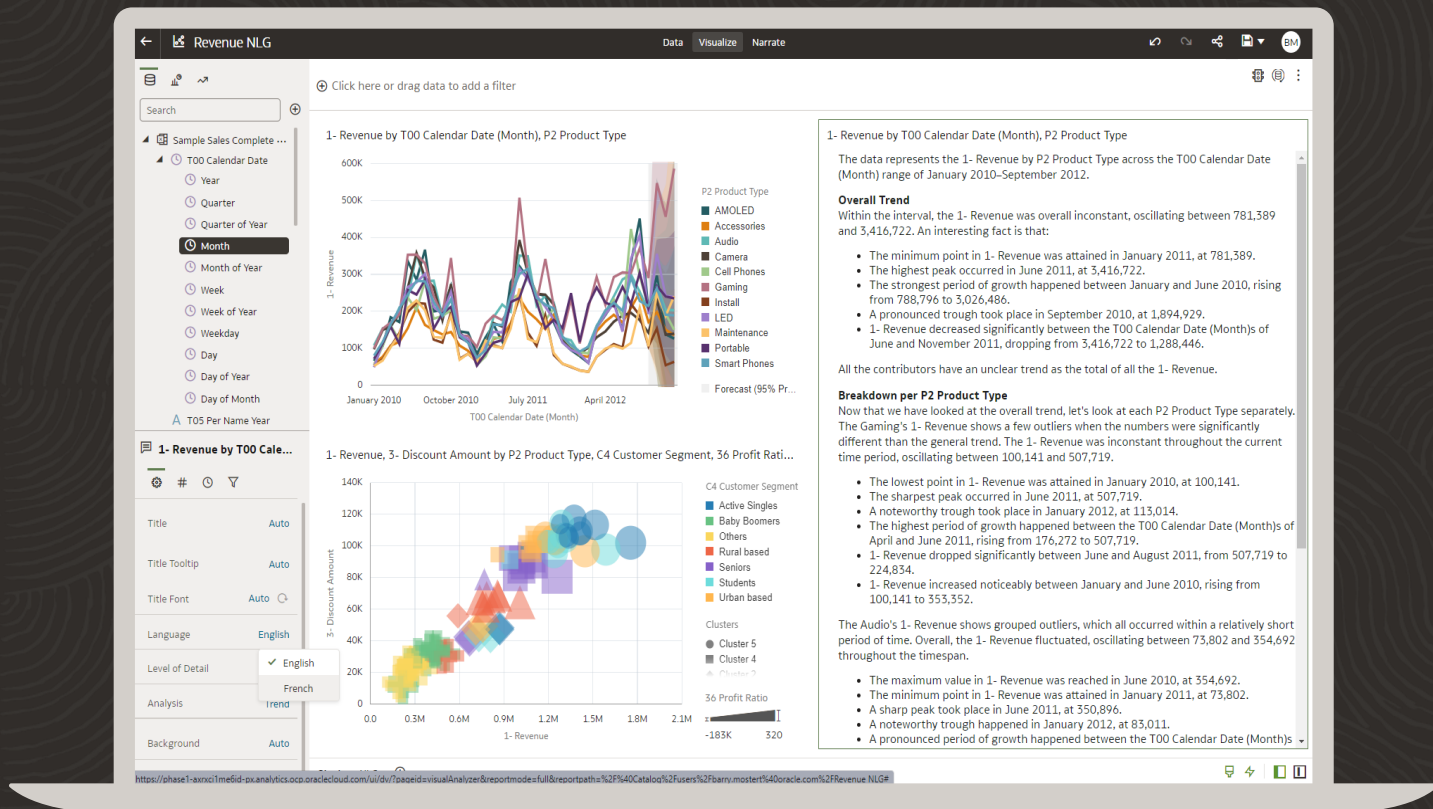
Revenue NLG

Data Visualize Narrate

BM

Search

Sample Sales Complete ...
T00 Calendar Date
Year
Quarter
Quarter of Year
Month
Month of Year
Week
Week of Year
Weekday
Day
Day of Year
Day of Month
T05 Per Name Year

1- Revenue by T00 Cale...

Title Auto
Title Tooltip Auto
Title Font Auto
Language English
Level of Detail
Analysis Trend
Background Auto

English
French

Click here or drag data to add a filter

1- Revenue by T00 Calendar Date (Month), P2 Product Type

600K
500K
400K
300K
200K
100K
0
1- Revenue
January 2010 October 2010 July 2011 April 2012
T00 Calendar Date (Month)

P2 Product Type
AMOLED
Accessories
Audio
Camera
Cell Phones
Gaming
Install
LED
Maintenance
Portable
Smart Phones
Forecast (95% Pr...

1- Revenue, 3- Discount Amount by P2 Product Type, C4 Customer Segment, 36 Profit Rati...

140K
120K
100K
80K
60K
40K
20K
0
3- Discount Amount
0.0 0.3M 0.6M 0.9M 1.2M 1.5M 1.8M 2.1M
1- Revenue

C4 Customer Segment
Active Singles
Baby Boomers
Others
Rural based
Seniors
Students
Urban based

Clusters
Cluster 5
Cluster 4

36 Profit Ratio
-183K 320

1- Revenue by T00 Calendar Date (Month), P2 Product Type

The data represents the 1- Revenue by P2 Product Type across the T00 Calendar Date (Month) range of January 2010–September 2012.

Overall Trend
Within the interval, the 1- Revenue was overall inconstant, oscillating between 781,389 and 3,416,722. An interesting fact is that:

- The minimum point in 1- Revenue was attained in January 2011, at 781,389.
- The highest peak occurred in June 2011, at 3,416,722.
- The strongest period of growth happened between January and June 2010, rising from 788,796 to 3,026,486.
- A pronounced trough took place in September 2010, at 1,894,929.
- 1- Revenue decreased significantly between the T00 Calendar Date (Month)s of June and November 2011, dropping from 3,416,722 to 1,288,446.

All the contributors have an unclear trend as the total of all the 1- Revenue.

Breakdown per P2 Product Type
Now that we have looked at the overall trend, let's look at each P2 Product Type separately. The Gaming's 1- Revenue shows a few outliers when the numbers were significantly different than the general trend. The 1- Revenue was inconstant throughout the current time period, oscillating between 100,141 and 507,719.

- The lowest point in 1- Revenue was attained in January 2010, at 100,141.
- The sharpest peak occurred in June 2011, at 507,719.
- A noteworthy trough took place in January 2012, at 113,014.
- The highest period of growth happened between the T00 Calendar Date (Month)s of April and June 2011, rising from 176,272 to 507,719.
- 1- Revenue dropped significantly between June and August 2011, from 507,719 to 224,834.
- 1- Revenue increased noticeably between January and June 2010, rising from 100,141 to 353,352.

The Audio's 1- Revenue shows grouped outliers, which all occurred within a relatively short period of time. Overall, the 1- Revenue fluctuated, oscillating between 73,802 and 354,692 throughout the timespan.

- The maximum value in 1- Revenue was reached in June 2010, at 354,692.
- The minimum point in 1- Revenue was attained in January 2011, at 73,802.
- A sharp peak took place in June 2011, at 350,896.
- A noteworthy trough happened in January 2012, at 83,011.
- A pronounced period of growth happened between the T00 Calendar Date (Month)s

https://phase1-axrxci1me6id-px.analytics.ocp.oraclecloud.com/ui/dv/?pageid=visualAnalyzer&reportmode=full&reportpath=%2F%40Catalog%2Fusers%2Fbarry.mostert%40oracle.com%2FRevenue NLG#